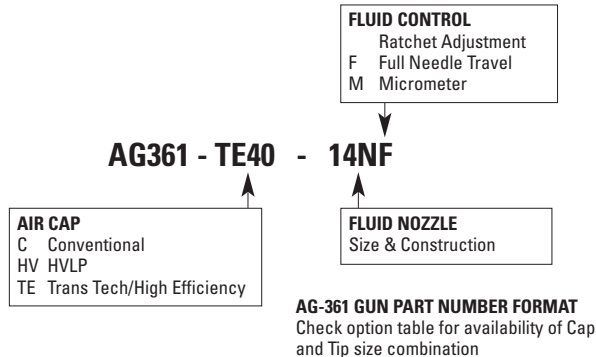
FLUID CONTROL
Ratchet Adjustment
F Full Needle Travel
M Micrometer

AG361 - TE40 - 14NF

AIR CAP
C Conventional
HV HVLP
TE Trans Tech/High Efficiency

FLUID NOZZLE
Size & Construction

AG-361 GUN PART NUMBER FORMAT
Check option table for availability of Cap and Tip size combination